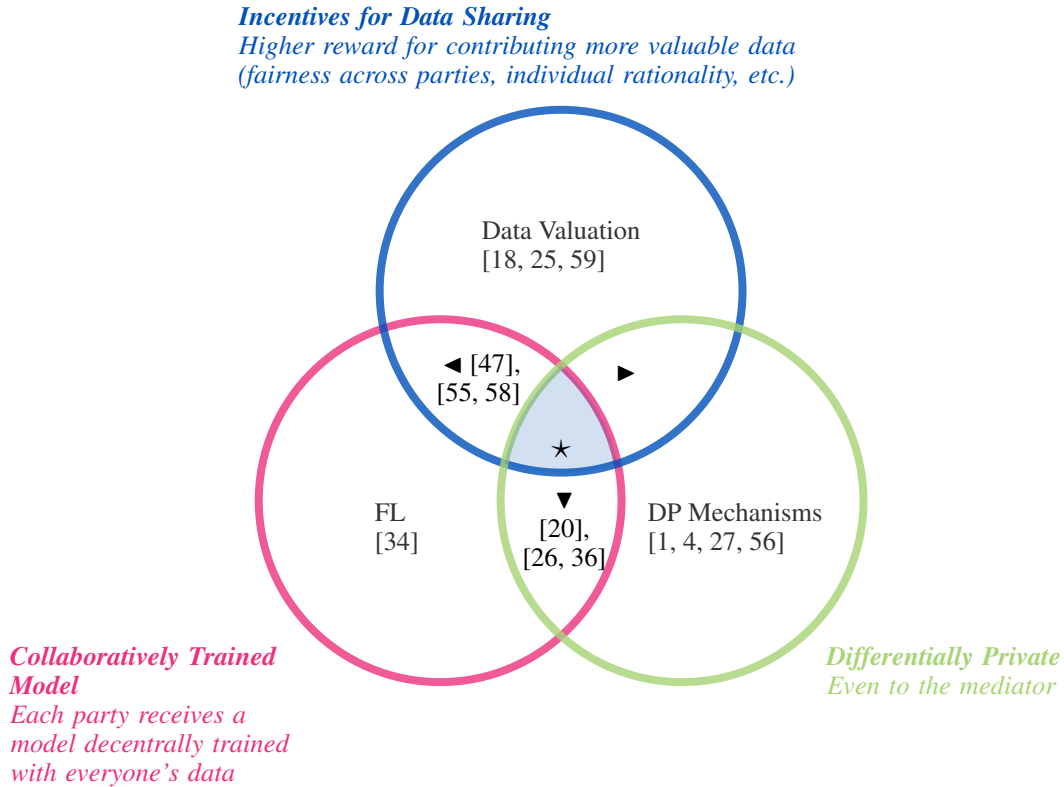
Incentives for Data Sharing
Higher reward for contributing more valuable data (fairness across parties, individual rationality, etc.)

Data Valuation
[18, 25, 59]

◄ [47],
[55, 58]

►

★

FL
[34]

▼
[20],
[26, 36]

DP Mechanisms
[1, 4, 27, 56]

Collaboratively Trained Model
Each party receives a model decentrally trained with everyone's data

Differentially Private
Even to the mediator